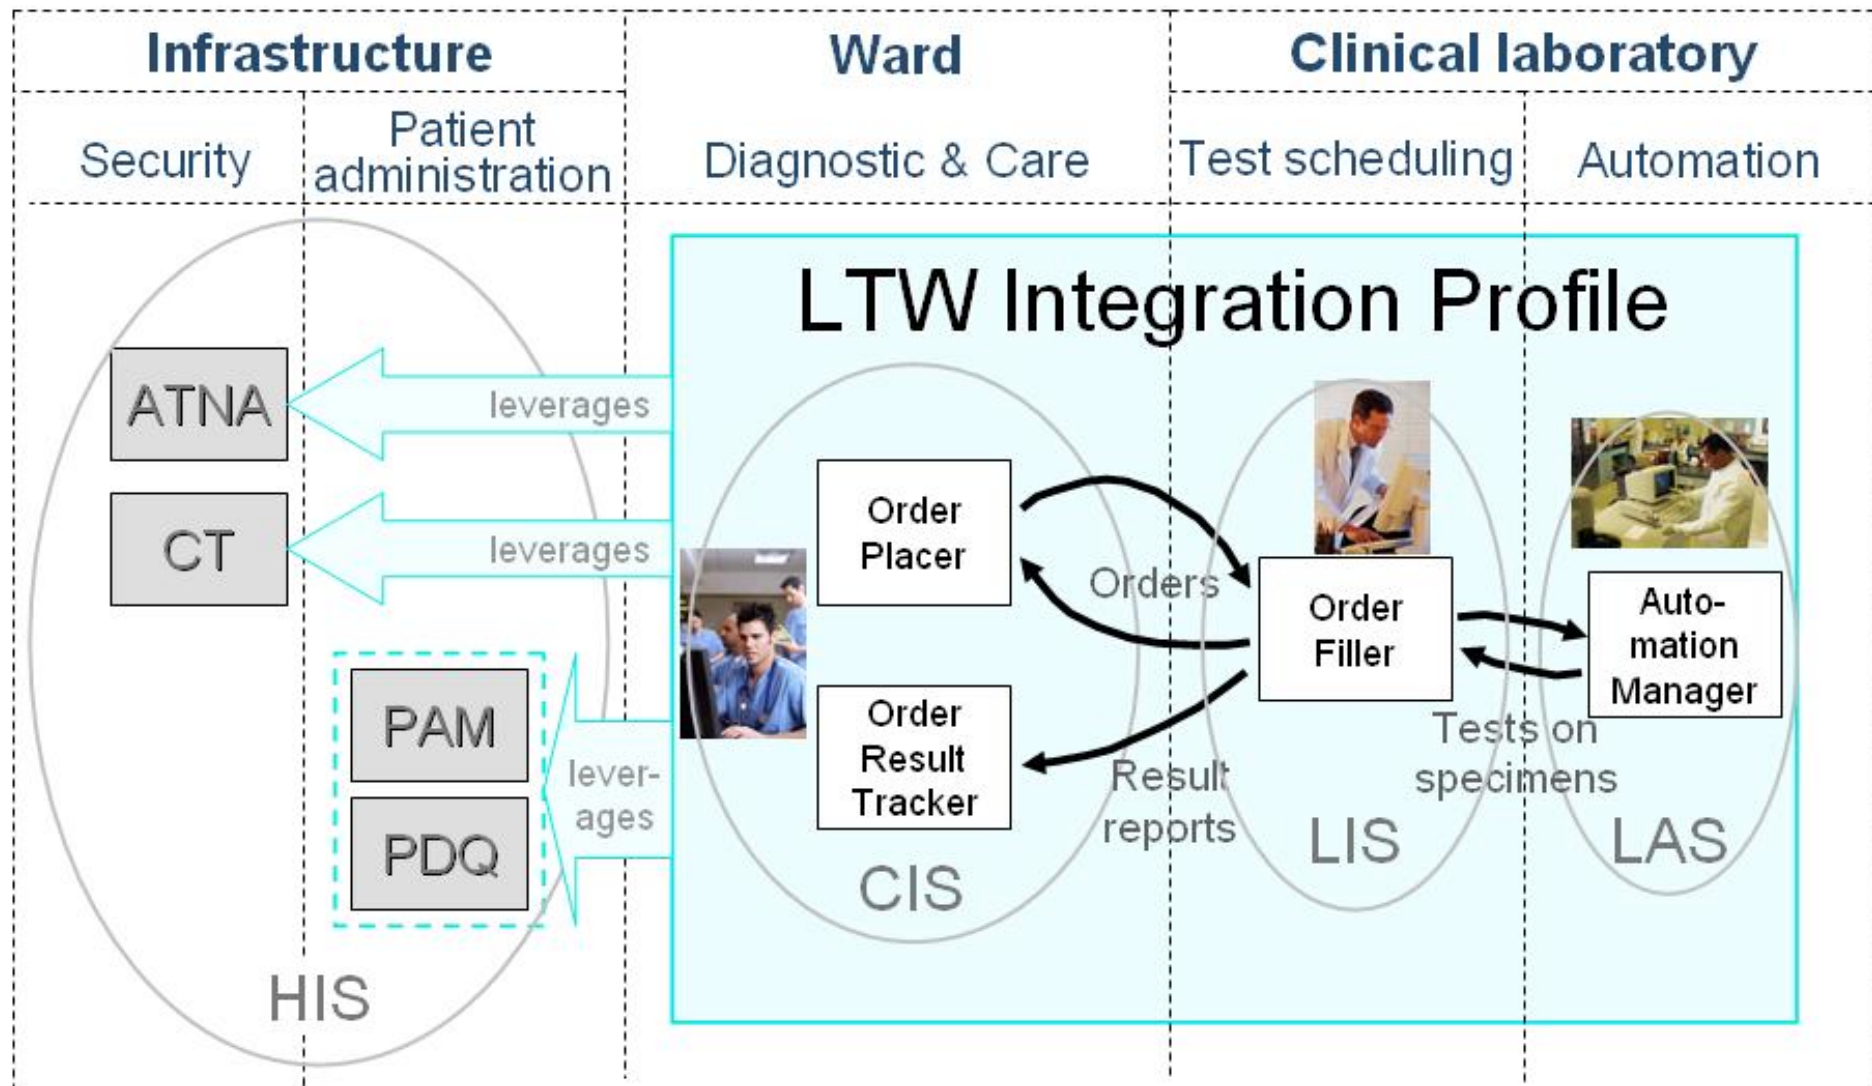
Infrastructure

Ward

Clinical laboratory

Security

Patient administration

Diagnostic & Care

Test scheduling

Automation

LTW Integration Profile

ATNA

leverages

CT

leverages

PAM

PDQ

leverages

Order Placer

Order Result Tracker

Orders

Order Filler

Auto-mation Manager

Tests on specimens

Result reports

CIS

LIS

LAS

HIS